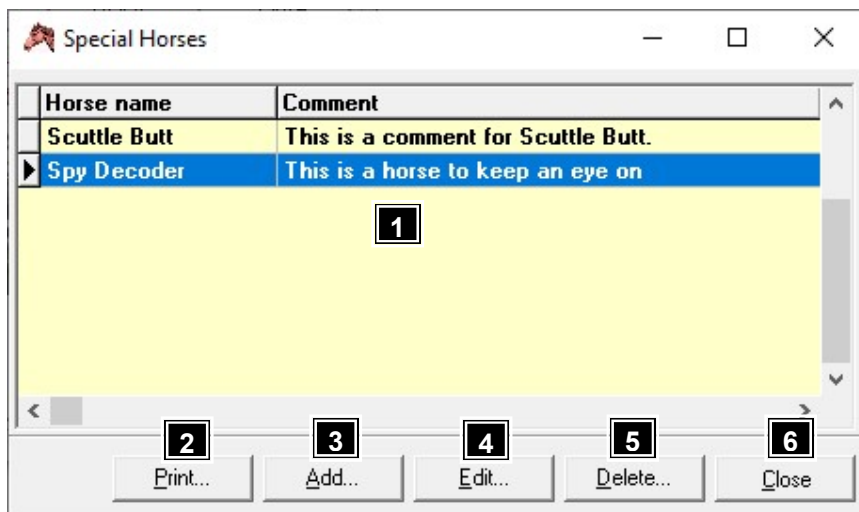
Special Horses

| Horse name | Comment |
|---|---|
| Scuttle Butt | This is a comment for Scuttle Butt. |
| Spy Decoder | This is a horse to keep an eye on |

1

2 Print...
3 Add...
4 Edit...
5 Delete...
6 Close